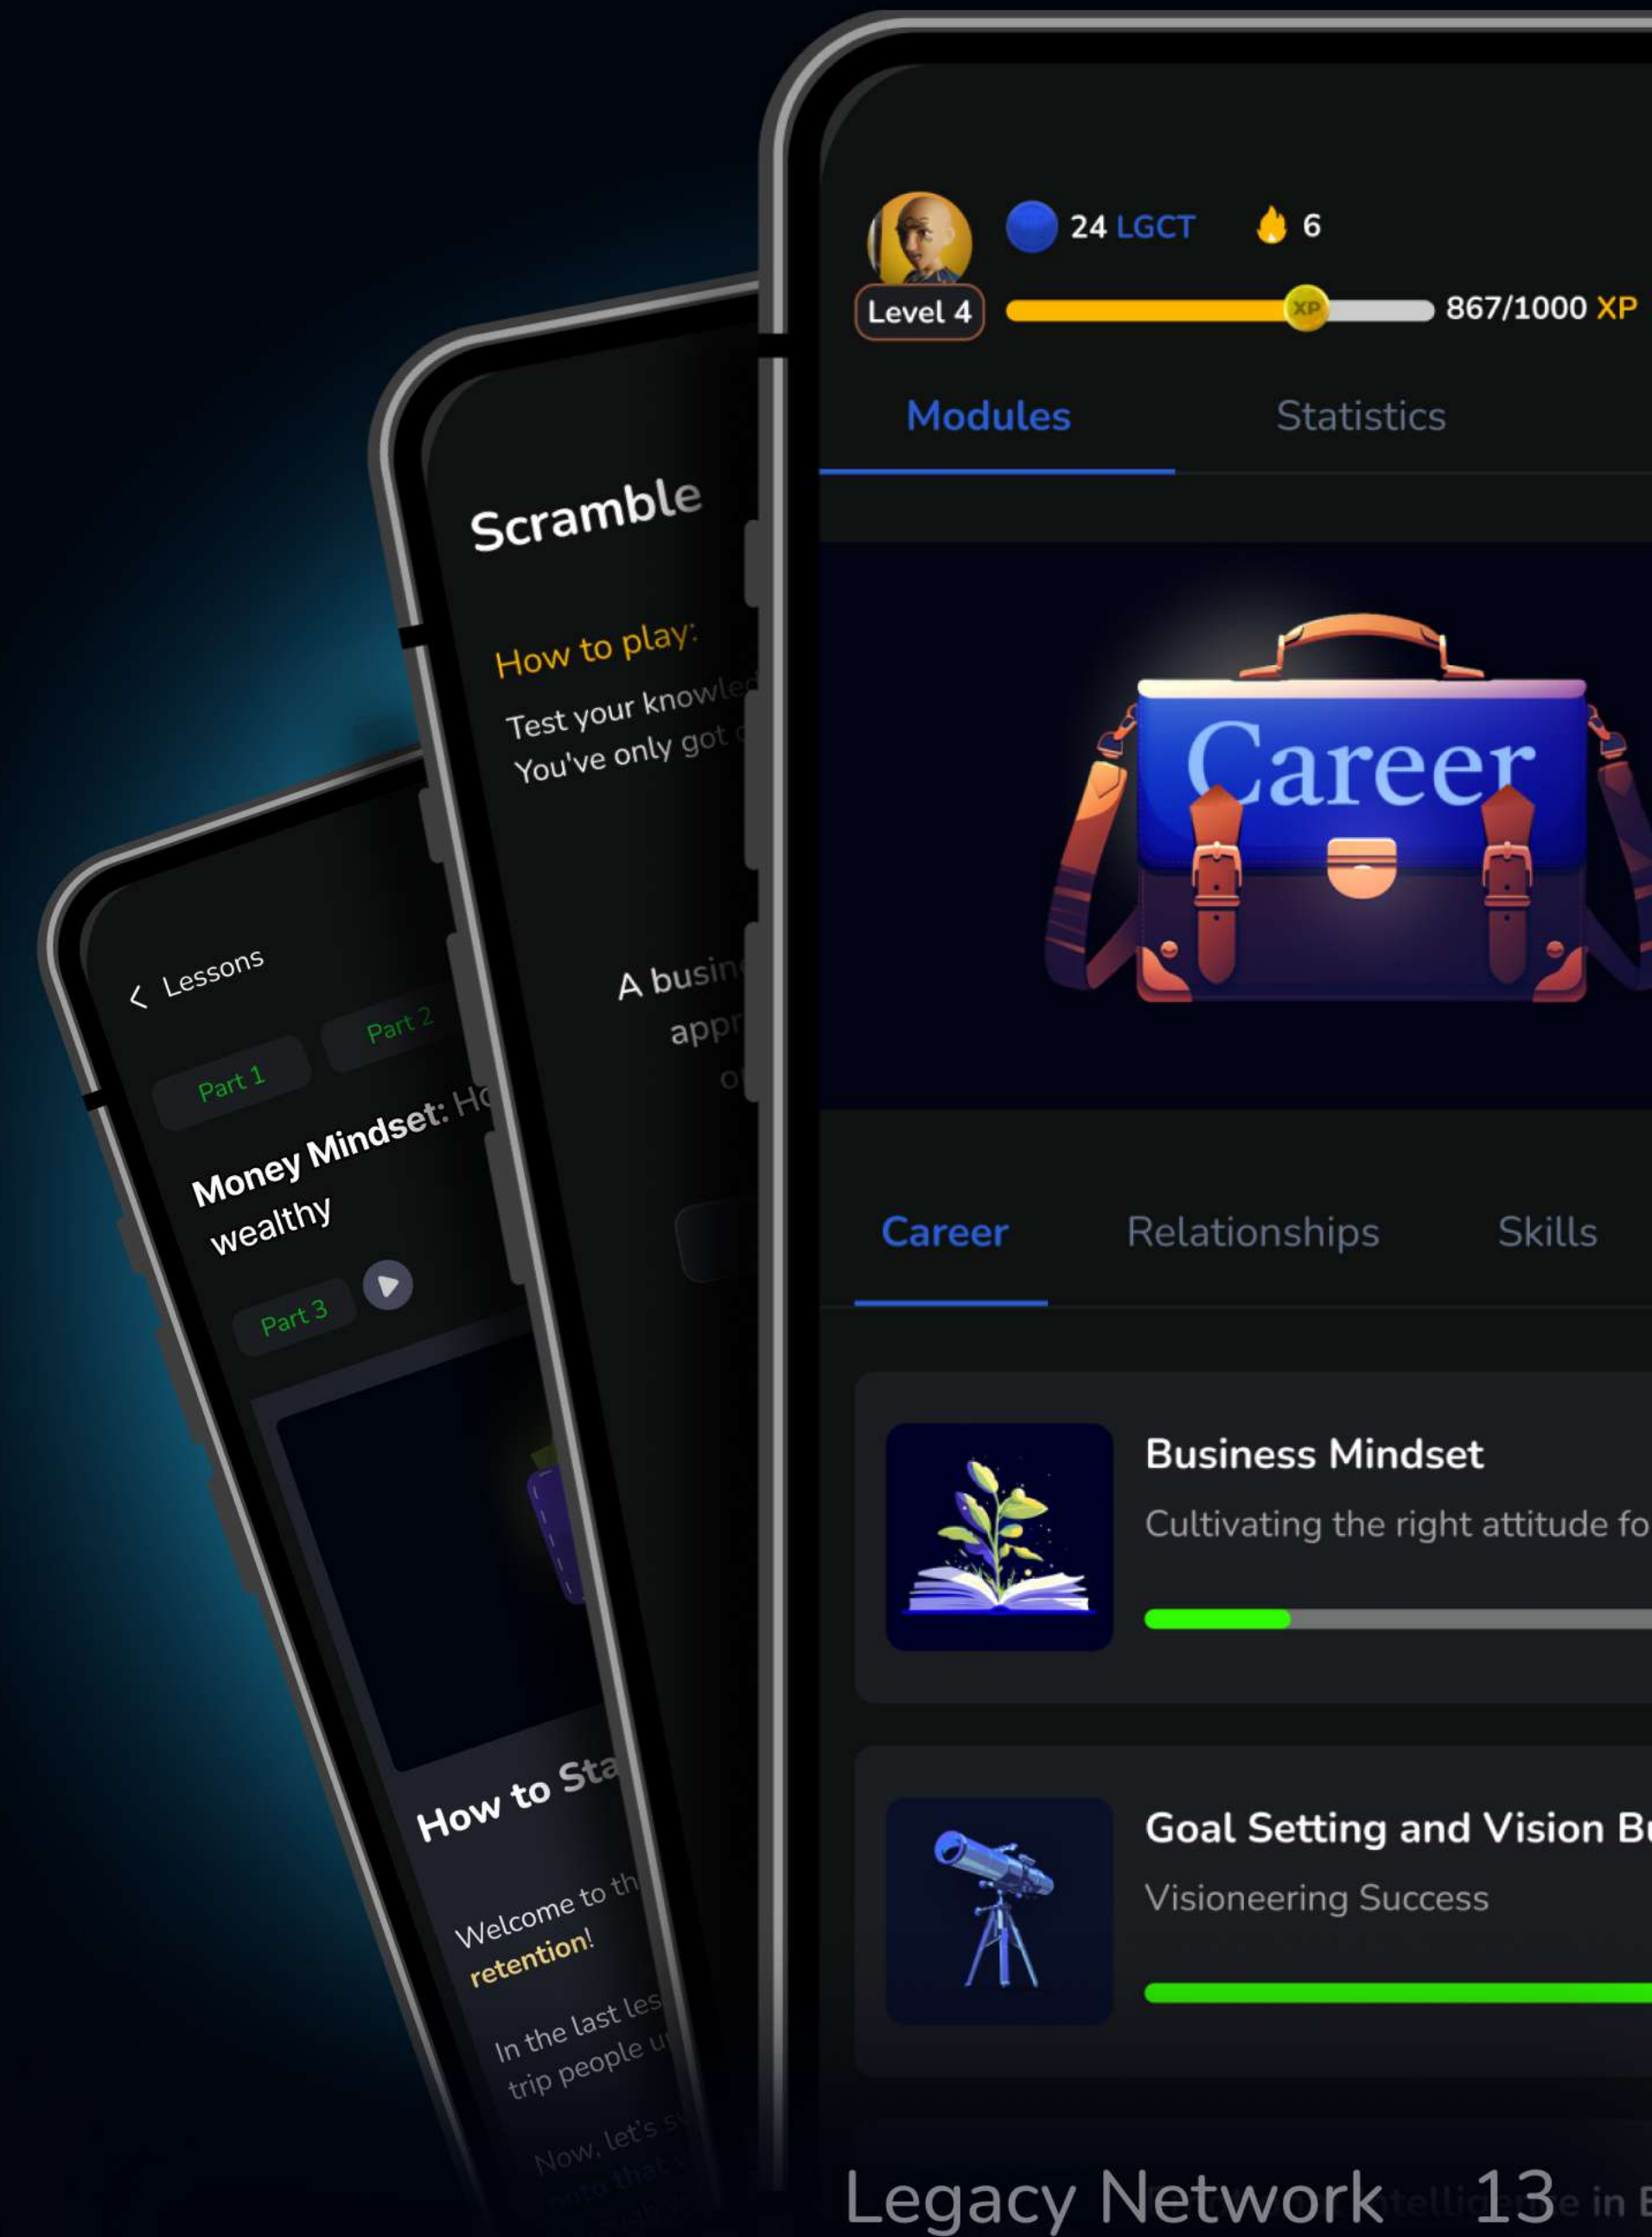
Lessons

Part 1

Part 2

Money Mindset: H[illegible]
wealthy

Part 3

How to Sta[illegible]

Welcome to th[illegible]
retention!

In the last les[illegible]
trip people u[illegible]

Now, let's s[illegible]
onto that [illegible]

Scramble

How to play:

Test your knowle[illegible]
You've only got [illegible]

A busin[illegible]
appr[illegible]
o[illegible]

Level 4

24 LGCT

6

XP

867/1000 XP

Modules

Statistics

Career

Career

Relationships

Skills

Business Mindset

Cultivating the right attitude fo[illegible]

Goal Setting and Vision Bu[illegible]

Visioneering Success

Legacy Network 13